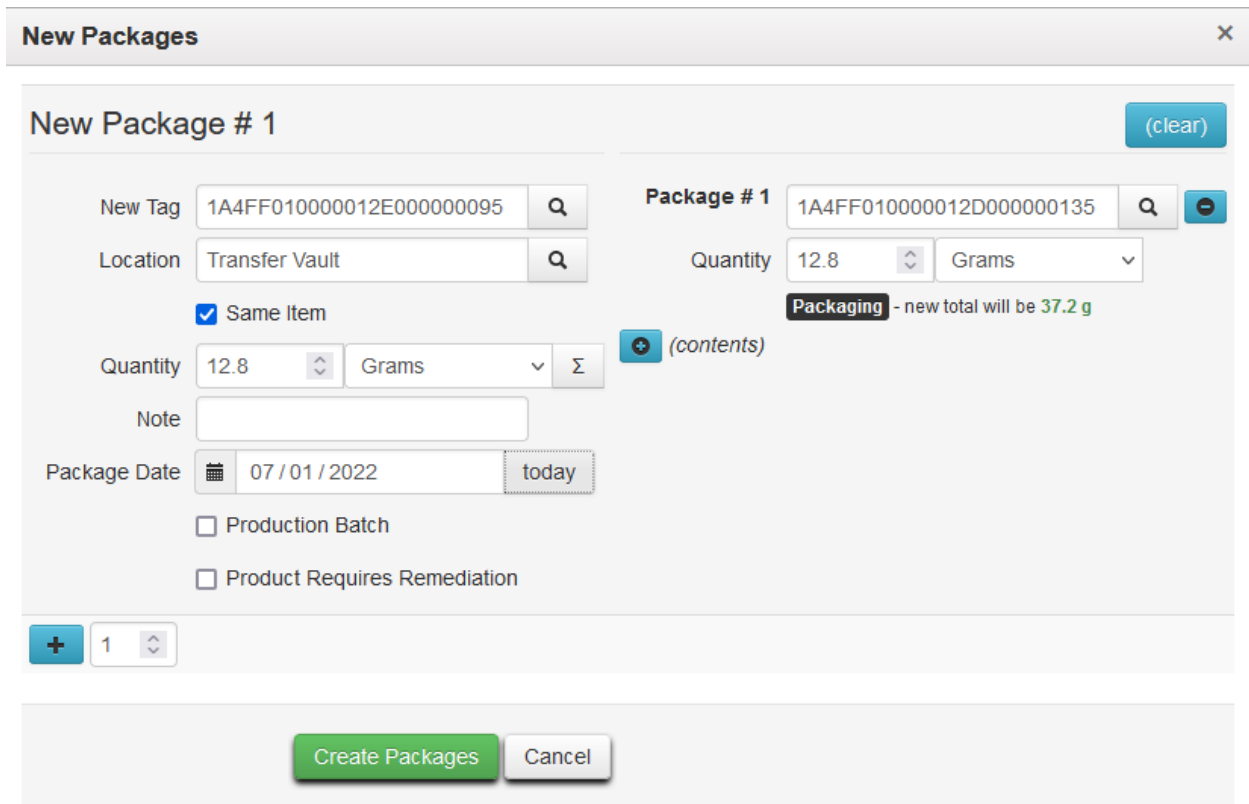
New Packages ×

New Package # 1

(clear)

New Tag 1A4FF010000012E000000095

Location Transfer Vault

Same Item

Quantity 12.8 Grams Σ

Note

Package Date 07 / 01 / 2022 today

Production Batch

Product Requires Remediation

Package # 1 1A4FF010000012D000000135

Quantity 12.8 Grams

Packaging - new total will be 37.2 g

(contents)

1

Create Packages Cancel